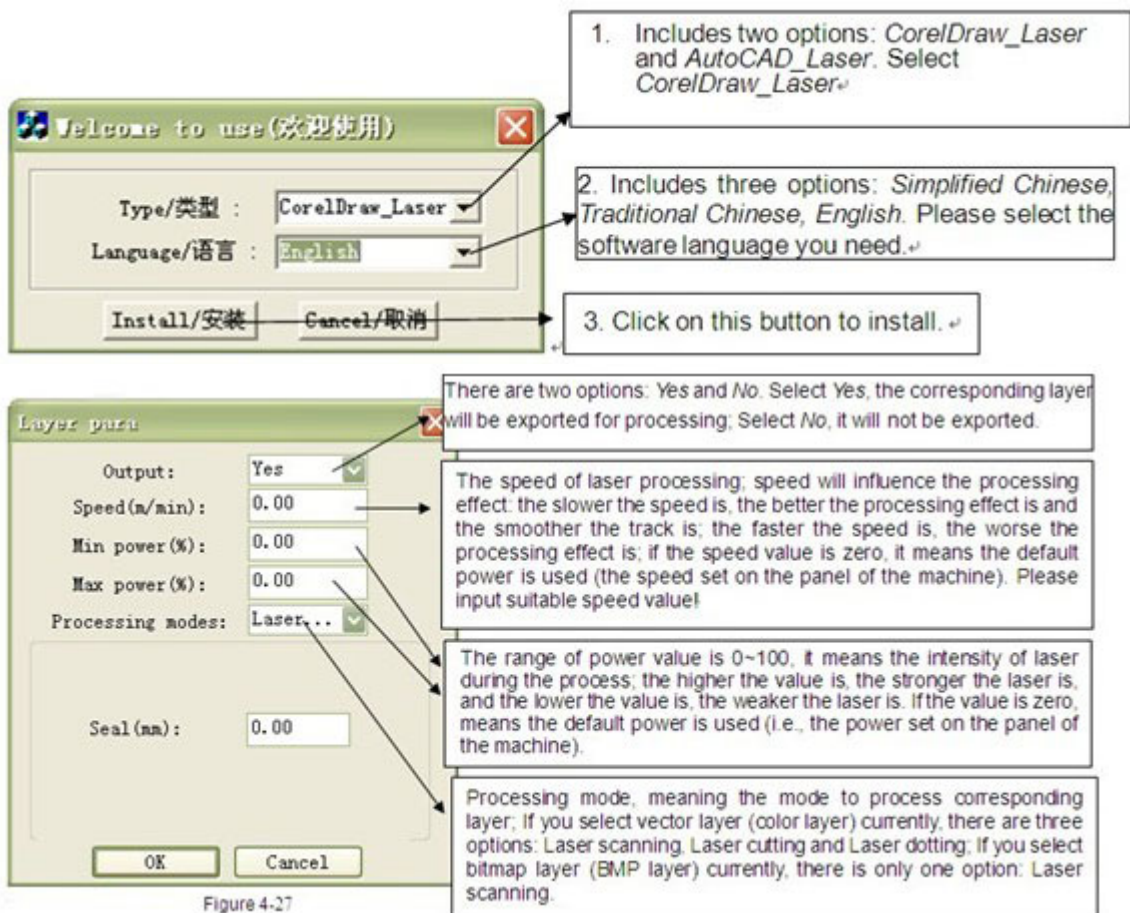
Welcome to use(欢迎使用)

Type/类型 : CorelDraw_Laser

Language/语言 : English

Install/安装

Cancel/取消

1. Includes two options: *CorelDraw_Laser* and *AutoCAD_Laser*. Select *CorelDraw_Laser*

2. Includes three options: *Simplified Chinese, Traditional Chinese, English*. Please select the software language you need.

3. Click on this button to install.

Layer para

Output: Yes

Speed(m/min): 0.00

Min power(%): 0.00

Max power(%): 0.00

Processing modes: Laser...

Seal(mm): 0.00

OK

Cancel

Figure 4-27

There are two options: *Yes* and *No*. Select *Yes*, the corresponding layer will be exported for processing; Select *No*, it will not be exported.

The speed of laser processing; speed will influence the processing effect: the slower the speed is, the better the processing effect is and the smoother the track is; the faster the speed is, the worse the processing effect is; if the speed value is zero, it means the default power is used (the speed set on the panel of the machine). Please input suitable speed value!

The range of power value is 0~100, it means the intensity of laser during the process; the higher the value is, the stronger the laser is, and the lower the value is, the weaker the laser is. If the value is zero, means the default power is used (i.e., the power set on the panel of the machine).

Processing mode, meaning the mode to process corresponding layer; If you select vector layer (color layer) currently, there are three options: Laser scanning, Laser cutting and Laser dotting; If you select bitmap layer (BMP layer) currently, there is only one option: Laser scanning.